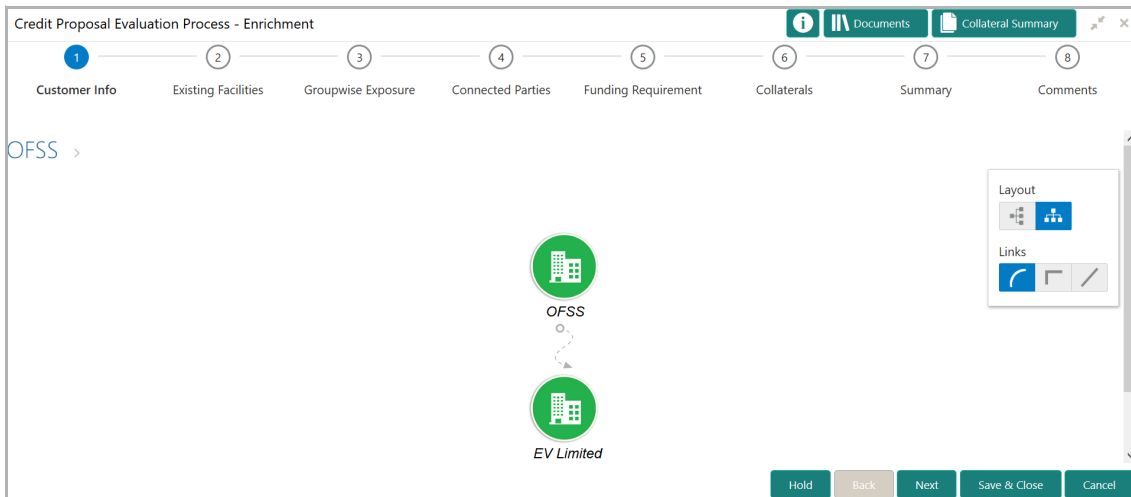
Credit Proposal Evaluation Process - Enrichment

Documents

Collateral Summary

1 Customer Info

2 Existing Facilities

3 Groupwise Exposure

4 Connected Parties

5 Funding Requirement

6 Collaterals

7 Summary

8 Comments

OFSS >

Layout

Links

OFSS

EV Limited

Hold

Back

Next

Save & Close

Cancel